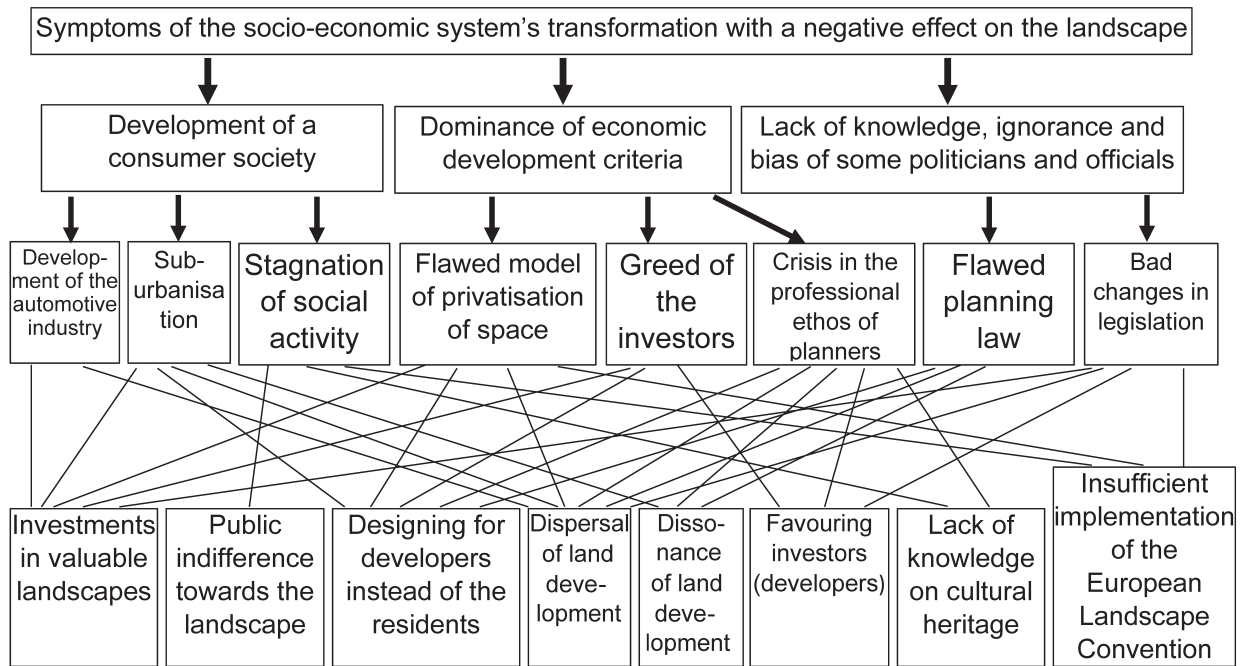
Symptoms of the socio-economic system's transformation with a negative effect on the landscape

Development of a consumer society

Dominance of economic development criteria

Lack of knowledge, ignorance and bias of some politicians and officials

Development of the automotive industry

Suburbanisation

Stagnation of social activity

Flawed model of privatisation of space

Greed of the investors

Crisis in the professional ethos of planners

Flawed planning law

Bad changes in legislation

Investments in valuable landscapes

Public indifference towards the landscape

Designing for developers instead of the residents

Dispersal of land development

Dissonance of land development

Favouring investors (developers)

Lack of knowledge on cultural heritage

Insufficient implementation of the European Landscape Convention